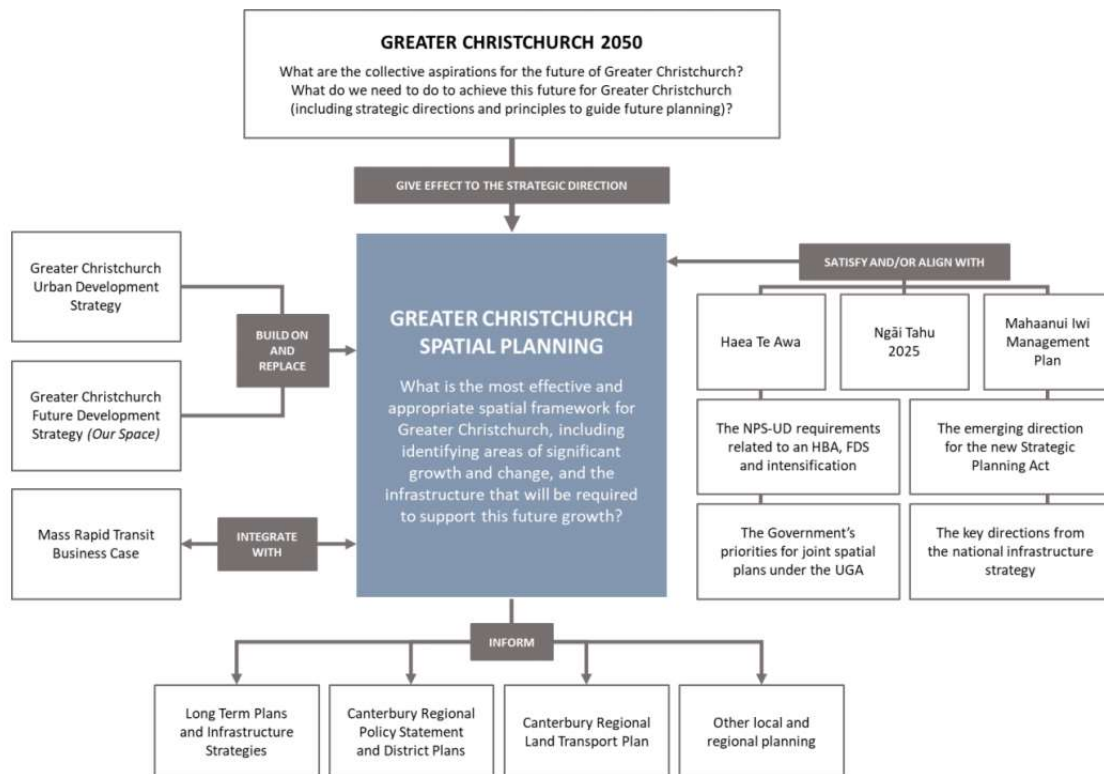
GREATER CHRISTCHURCH 2050

What are the collective aspirations for the future of Greater Christchurch? What do we need to do to achieve this future for Greater Christchurch (including strategic directions and principles to guide future planning)?

GIVE EFFECT TO THE STRATEGIC DIRECTION

Greater Christchurch Urban Development Strategy

BUILD ON AND REPLACE

Greater Christchurch Future Development Strategy (Our Space)

GREATER CHRISTCHURCH SPATIAL PLANNING

What is the most effective and appropriate spatial framework for Greater Christchurch, including identifying areas of significant growth and change, and the infrastructure that will be required to support this future growth?

SATISFY AND/OR ALIGN WITH

Haea Te Awa

Ngāi Tahu 2025

Mahaanui Iwi Management Plan

The NPS-UD requirements related to an HBA, FDS and intensification

The emerging direction for the new Strategic Planning Act

The Government's priorities for joint spatial plans under the UGA

The key directions from the national infrastructure strategy

Mass Rapid Transit Business Case

INTEGRATE WITH

INFORM

Long Term Plans and Infrastructure Strategies

Canterbury Regional Policy Statement and District Plans

Canterbury Regional Land Transport Plan

Other local and regional planning